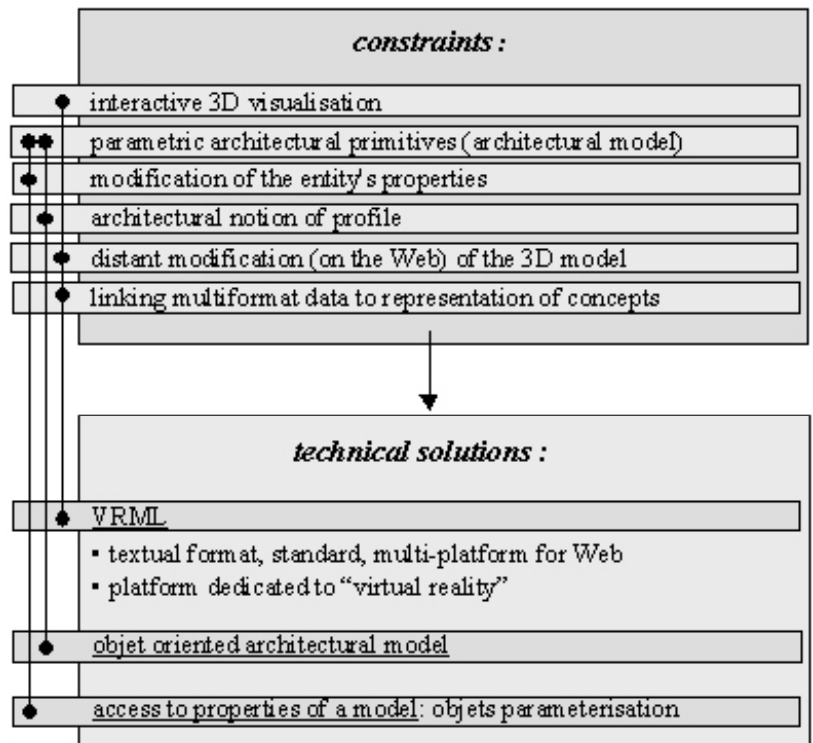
constraints :

interactive 3D visualisation

parametric architectural primitives (architectural model)

modification of the entity's properties

architectural notion of profile

distant modification (on the Web) of the 3D model

linking multiformat data to representation of concepts

technical solutions :

VRML

▪ textual format, standard, multi-platform for Web

▪ platform dedicated to "virtual reality"

objet oriented architectural model

access to properties of a model: objets parameterisation